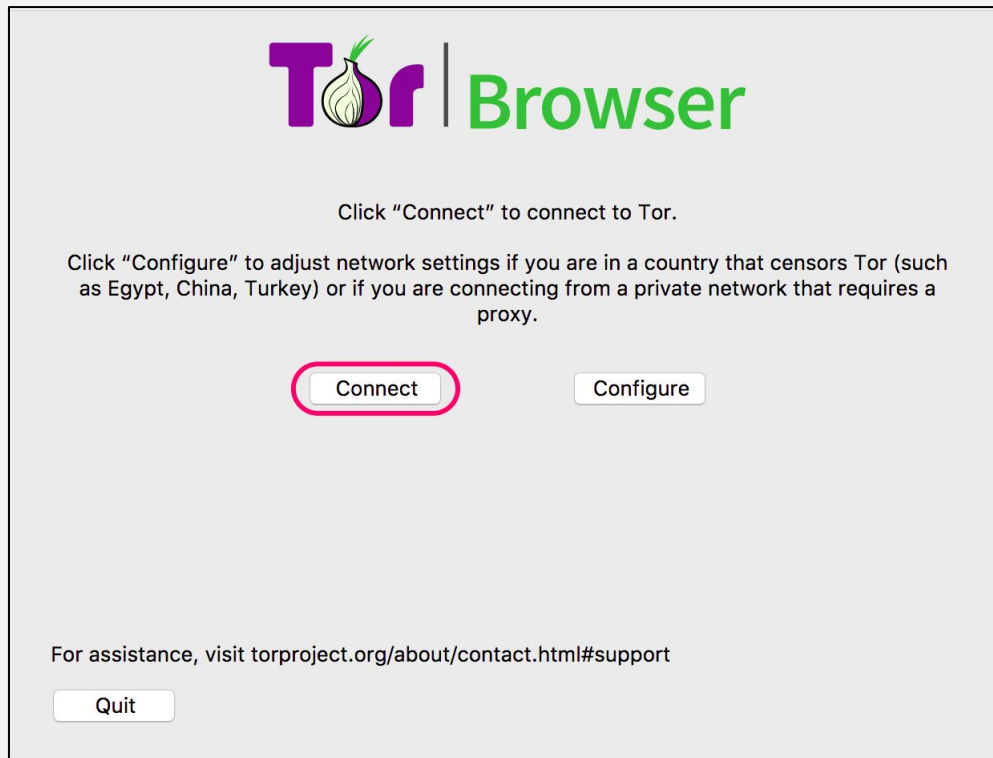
Tor | Browser

Click “Connect” to connect to Tor.

Click “Configure” to adjust network settings if you are in a country that censors Tor (such as Egypt, China, Turkey) or if you are connecting from a private network that requires a proxy.

Connect

Configure

For assistance, visit torproject.org/about/contact.html#support

Quit